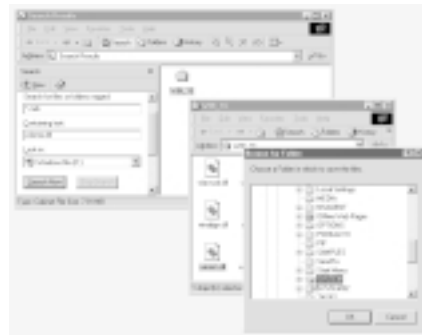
Search Results

File Edit View Favorites Tools Help

Back Search Folders History

Address Search Results Go

Search

New

Search for files or folders named:

Containing text:

Look in:

Search Now Stop Search

Browse For Folder

Choose a folder to store your extracted files:

Local Settings

Offline Web Pages

OK Cancel